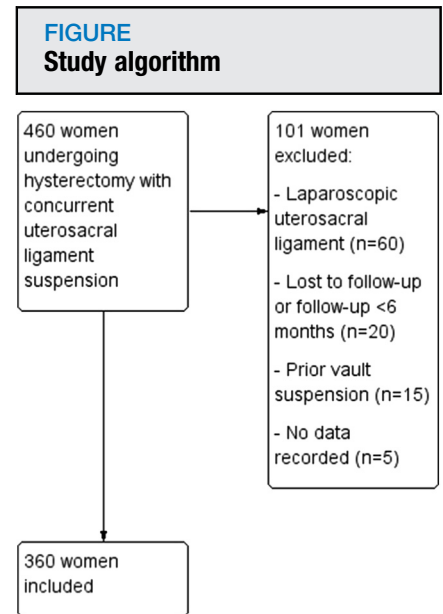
FIGURE
Study algorithm

460 women undergoing hysterectomy with concurrent uterosacral ligament suspension

101 women excluded:

- Laparoscopic uterosacral ligament (n=60)

- Lost to follow-up or follow-up <6 months (n=20)

- Prior vault suspension (n=15)

- No data recorded (n=5)

360 women included